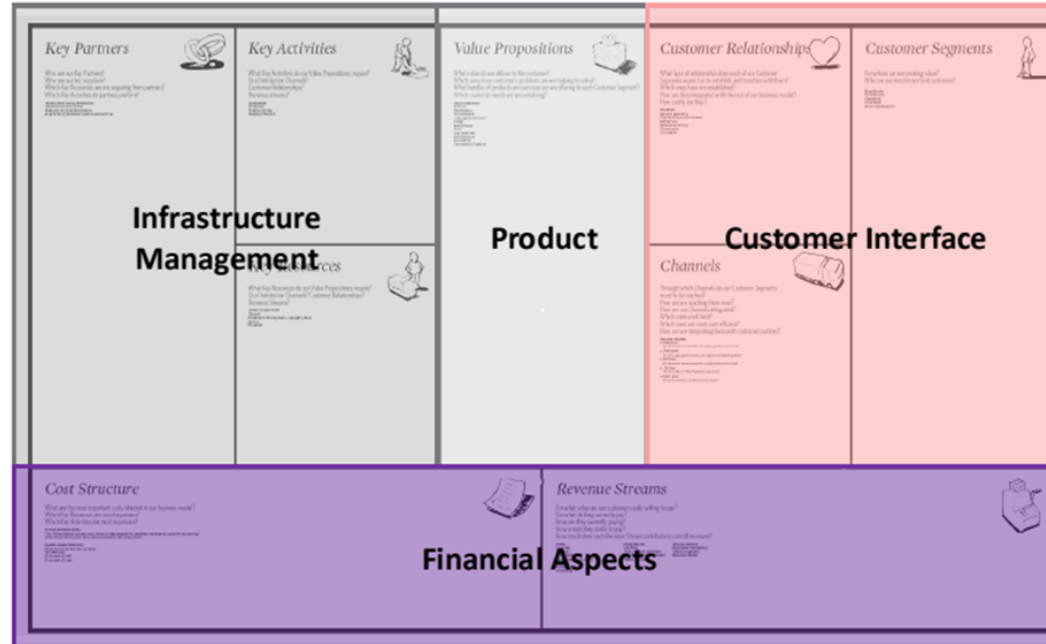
Key Partners

Key Activities

Value Propositions

Customer Relationships

Customer Segments

Infrastructure Management

Key Resources

Product

Customer Interface

Channels

Cost Structure

Revenue Streams

Financial Aspects

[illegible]